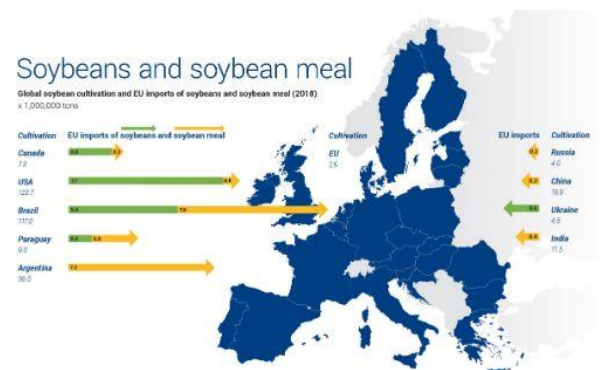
Soybeans and soybean meal

Global soybean cultivation and EU imports of soybeans and soybean meal (2018)
x 1,000,000 tons

Cultivation

EU imports of soybeans and soybean meal

Canada
7.3
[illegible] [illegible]

USA
123.7
7.7 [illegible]

Brazil
117.0
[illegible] 7.8

Paraguay
9.5
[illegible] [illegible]

Argentina
56.0
7.2

Cultivation
EU
2.9

EU imports

Cultivation

Russia
4.0
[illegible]

China
15.9
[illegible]

Ukraine
4.5
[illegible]

India
11.5
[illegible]